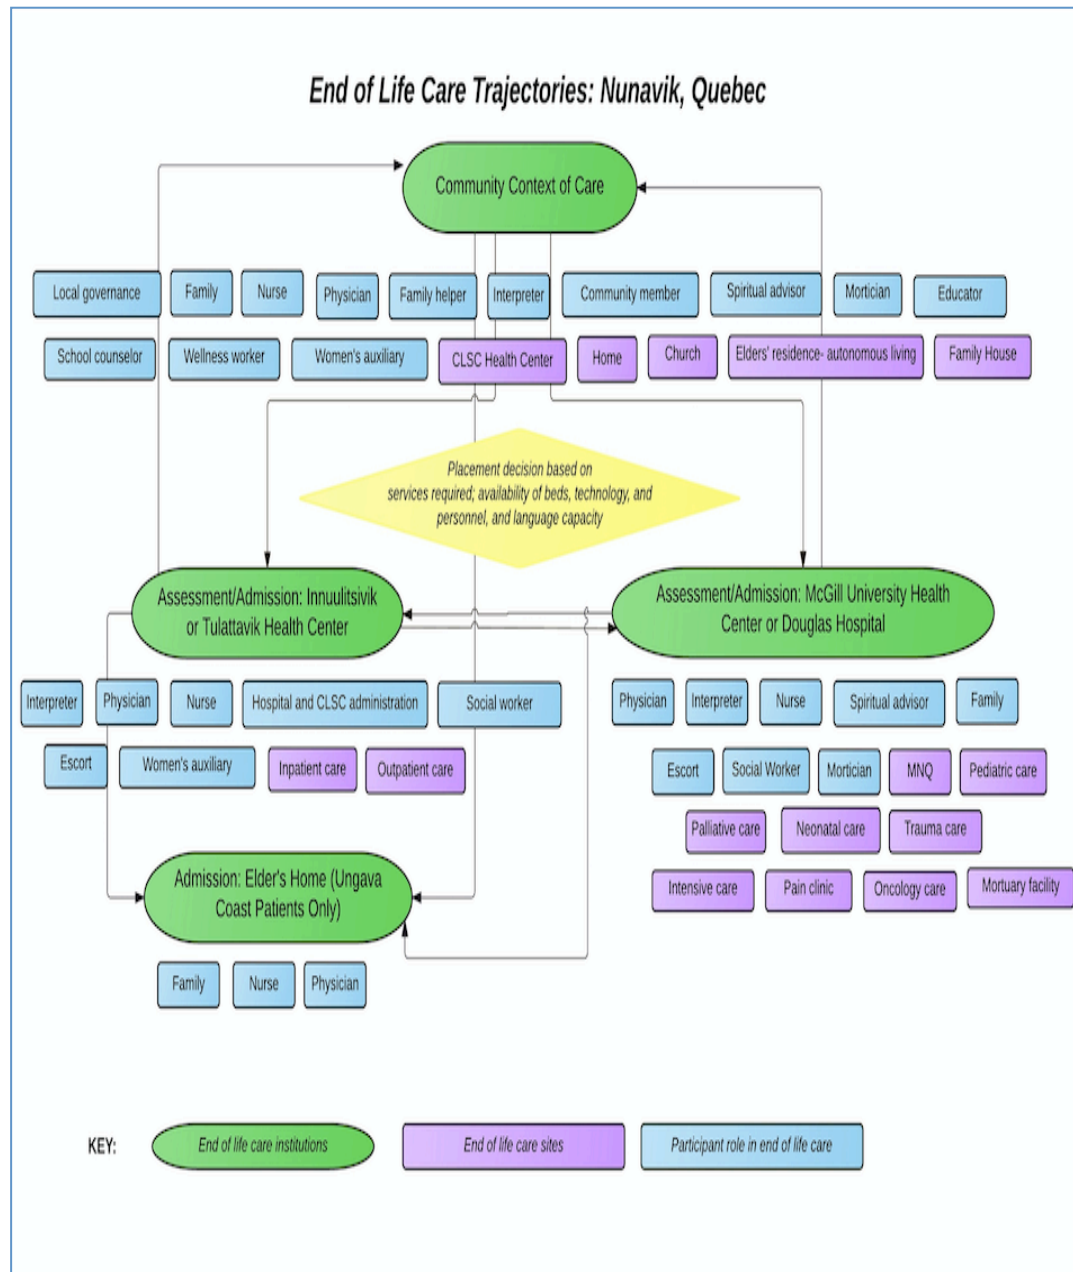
End of Life Care Trajectories: Nunavik, Quebec

Community Context of Care

Local governance
Family
Nurse
Physician
Family helper
Interpreter
Community member
Spiritual advisor
Mortician
Educator

School counselor
Wellness worker
Women's auxiliary
CLSC Health Center
Home
Church
Elders' residence- autonomous living
Family House

Placement decision based on services required; availability of beds, technology, and personnel, and language capacity

Assessment/Admission: Innuulitsivik or Tulattavik Health Center

Interpreter
Physician
Nurse
Hospital and CLSC administration
Social worker
Escort
Women's auxiliary
Inpatient care
Outpatient care

Assessment/Admission: McGill University Health Center or Douglas Hospital

Physician
Interpreter
Nurse
Spiritual advisor
Family
Escort
Social Worker
Mortician
MNQ
Pediatric care
Palliative care
Neonatal care
Trauma care
Intensive care
Pain clinic
Oncology care
Mortuary facility

Admission: Elder's Home (Ungava Coast Patients Only)

Family
Nurse
Physician

KEY:
End of life care institutions
End of life care sites
Participant role in end of life care